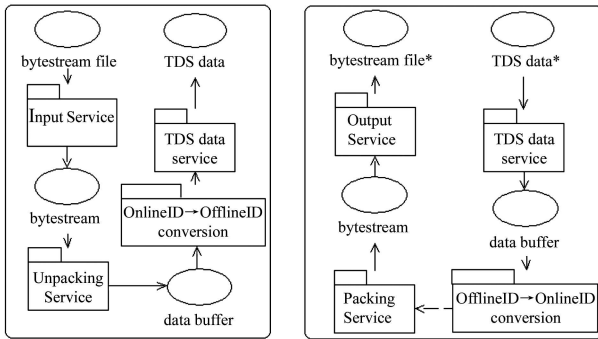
bytestream file

Input Service

bytestream

Unpacking Service

TDS data

TDS data service

OnlineID→OfflineID conversion

data buffer

bytestream file*

Output Service

bytestream

Packing Service

TDS data*

TDS data service

data buffer

OfflineID→OnlineID conversion